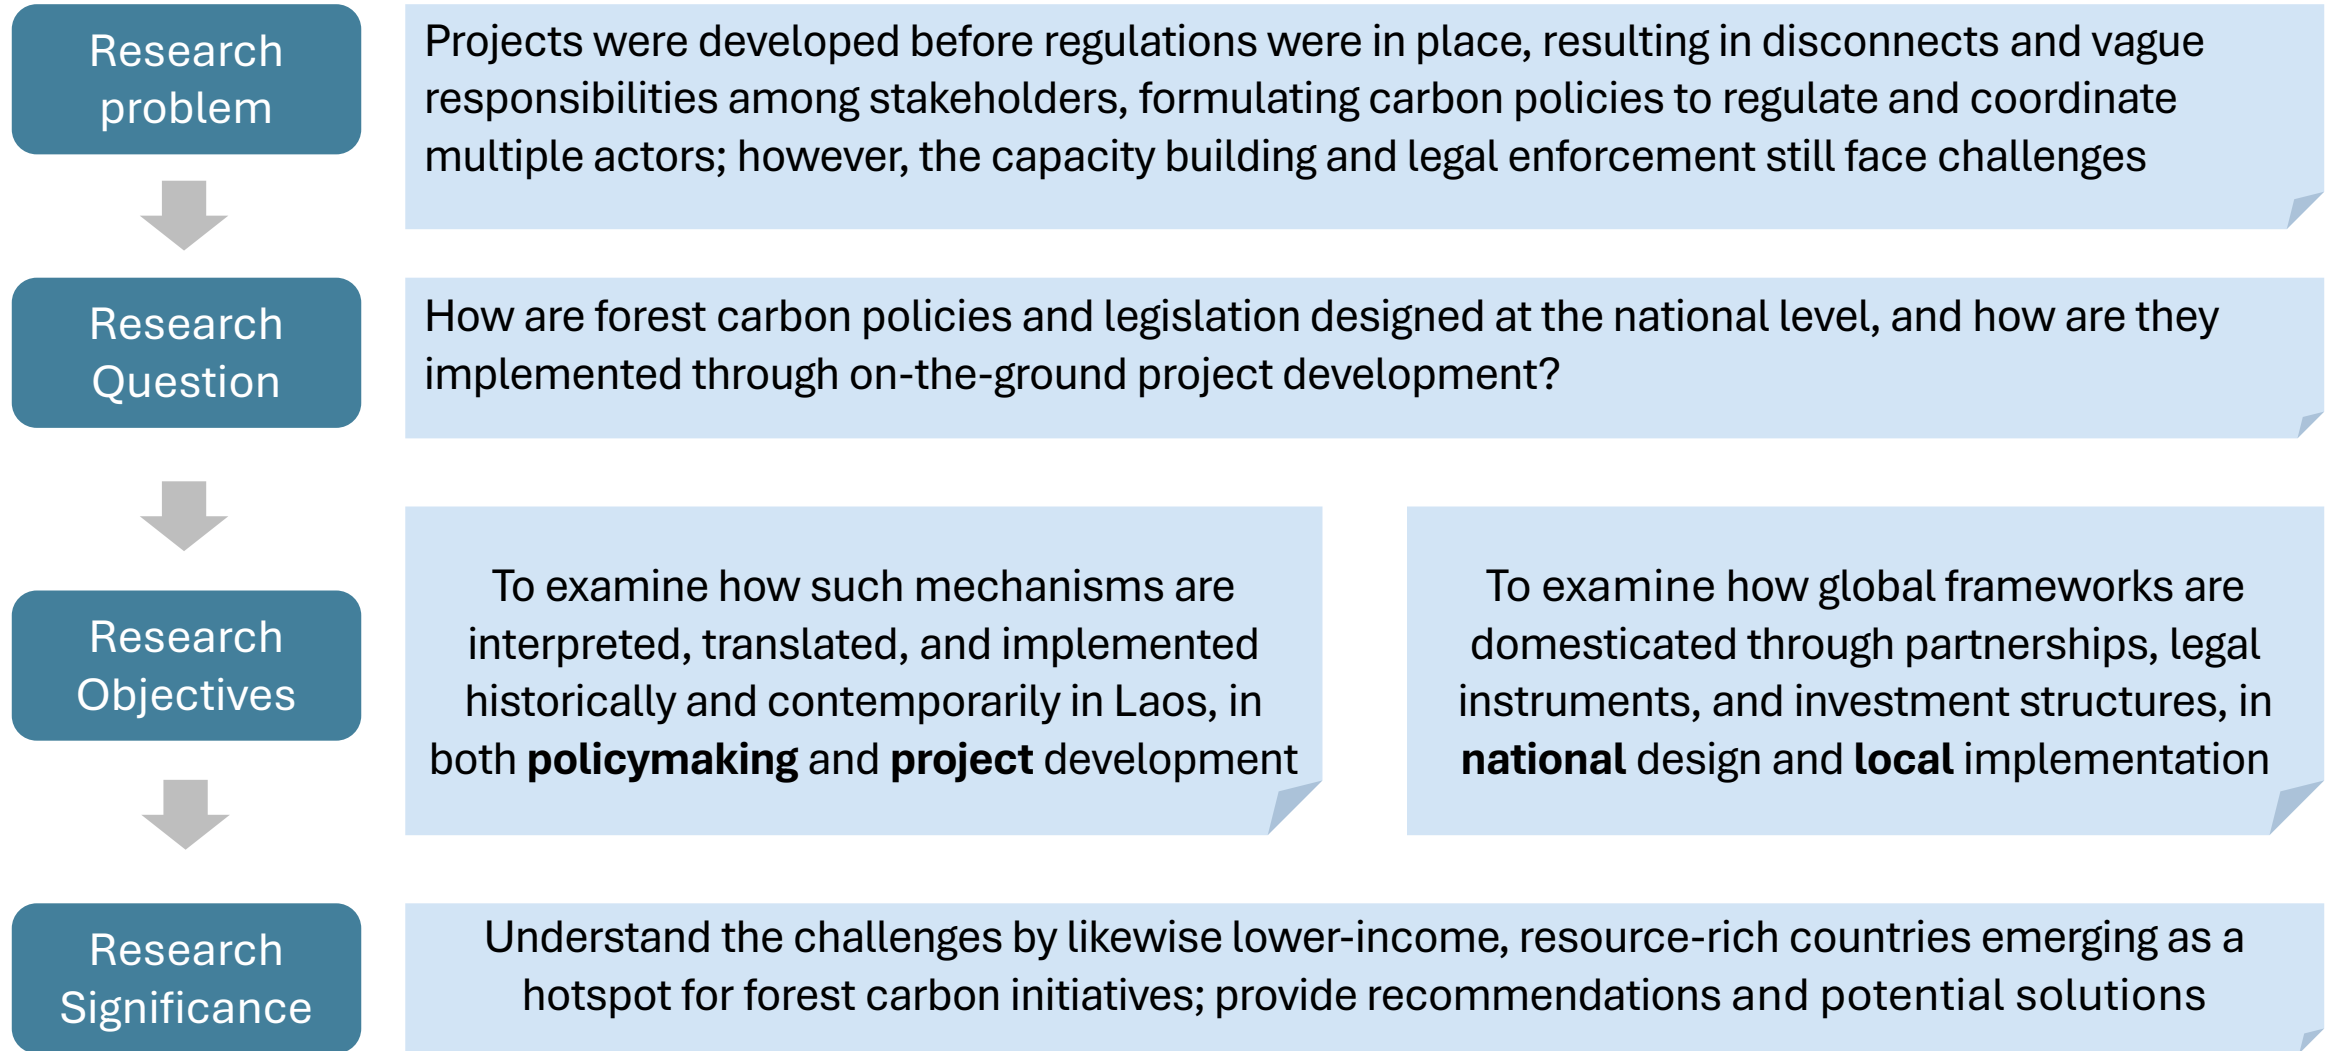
Research problem

Projects were developed before regulations were in place, resulting in disconnects and vague responsibilities among stakeholders, formulating carbon policies to regulate and coordinate multiple actors; however, the capacity building and legal enforcement still face challenges

Research Question

How are forest carbon policies and legislation designed at the national level, and how are they implemented through on-the-ground project development?

Research Objectives

To examine how such mechanisms are interpreted, translated, and implemented historically and contemporarily in Laos, in both **policymaking** and **project** development

To examine how global frameworks are domesticated through partnerships, legal instruments, and investment structures, in **national** design and **local** implementation

Research Significance

Understand the challenges by likewise lower-income, resource-rich countries emerging as a hotspot for forest carbon initiatives; provide recommendations and potential solutions